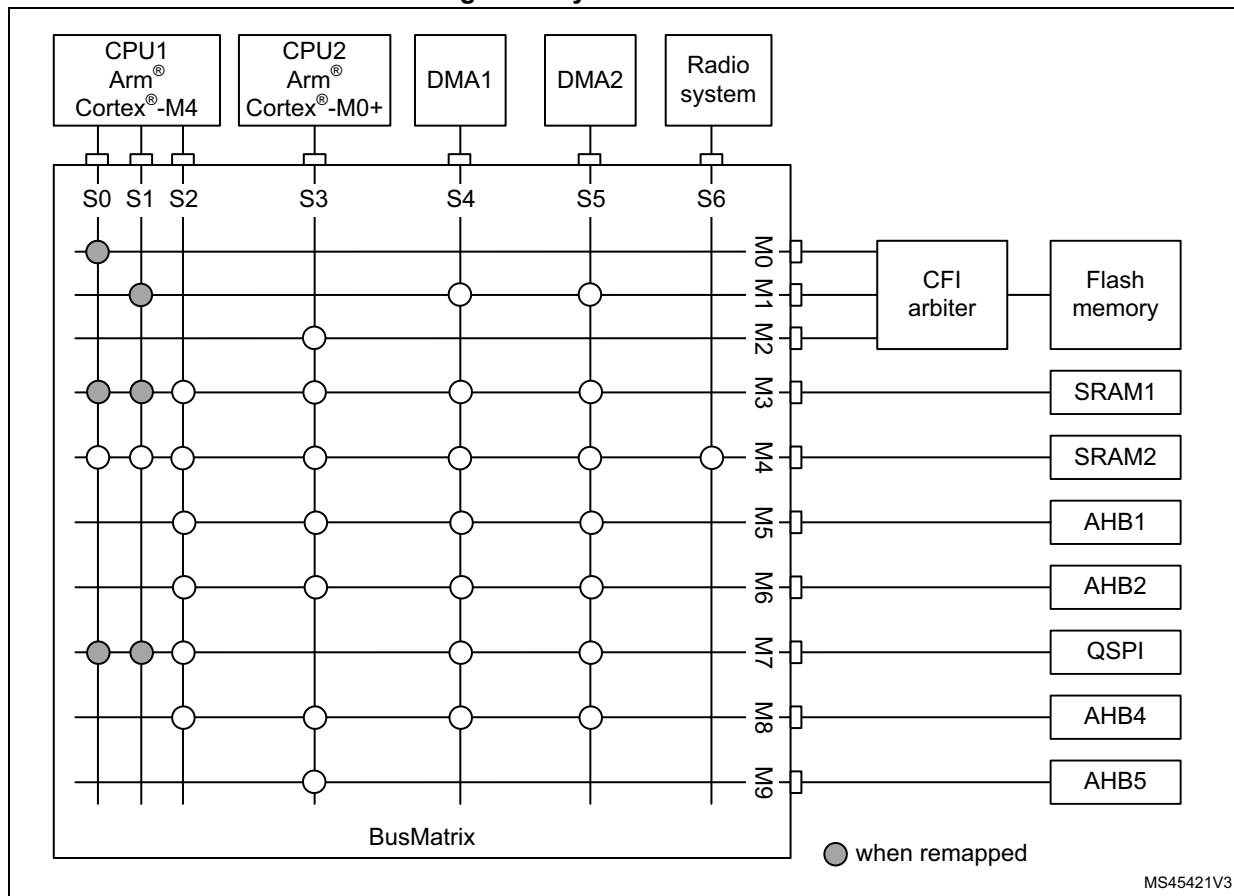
CPU1
Arm®
Cortex®-M4

CPU2
Arm®
Cortex®-M0+

DMA1

DMA2

Radio
system

S0 S1 S2 S3 S4 S5 S6

M0
M1
M2
M3
M4
M5
M6
M7
M8
M9

CFI
arbiter

Flash
memory

SRAM1

SRAM2

AHB1

AHB2

QSPI

AHB4

AHB5

BusMatrix

when remapped

MS45421V3